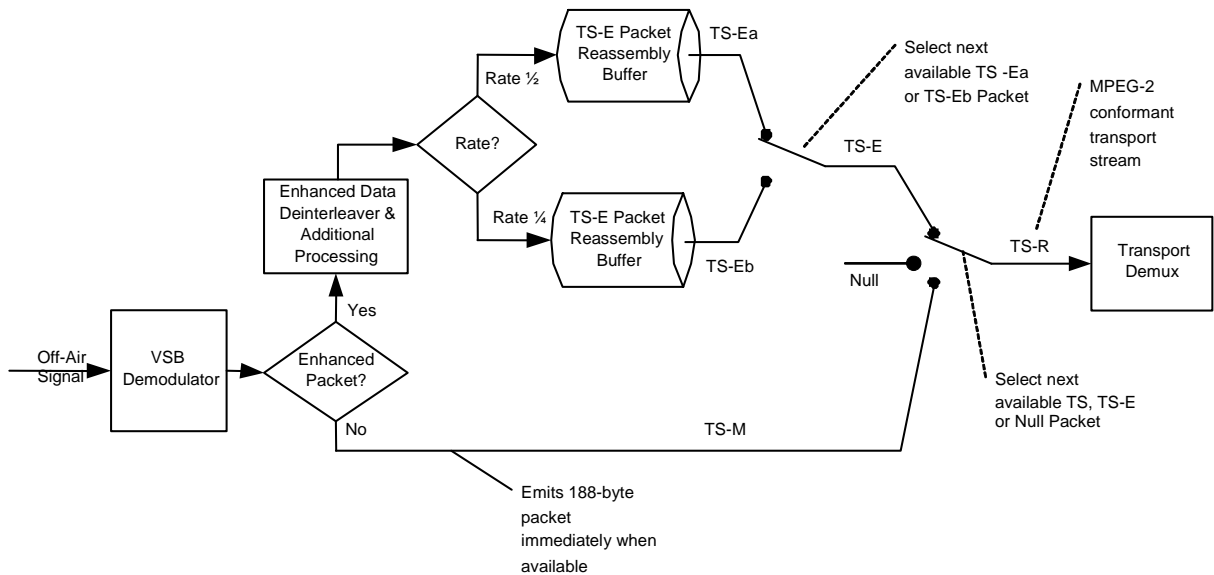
TS-E Packet Reassembly Buffer

TS-Ea

Select next available TS -Ea or TS-Eb Packet

MPEG-2 conformant transport stream

Rate ½

Rate?

TS-E

Enhanced Data Deinterleaver & Additional Processing

Rate ¼

TS-E Packet Reassembly Buffer

TS-Eb

TS-R

Transport Demux

Null

Yes

Off-Air Signal

VSB Demodulator

Enhanced Packet?

Select next available TS, TS-E or Null Packet

No

TS-M

Emits 188-byte packet immediately when available